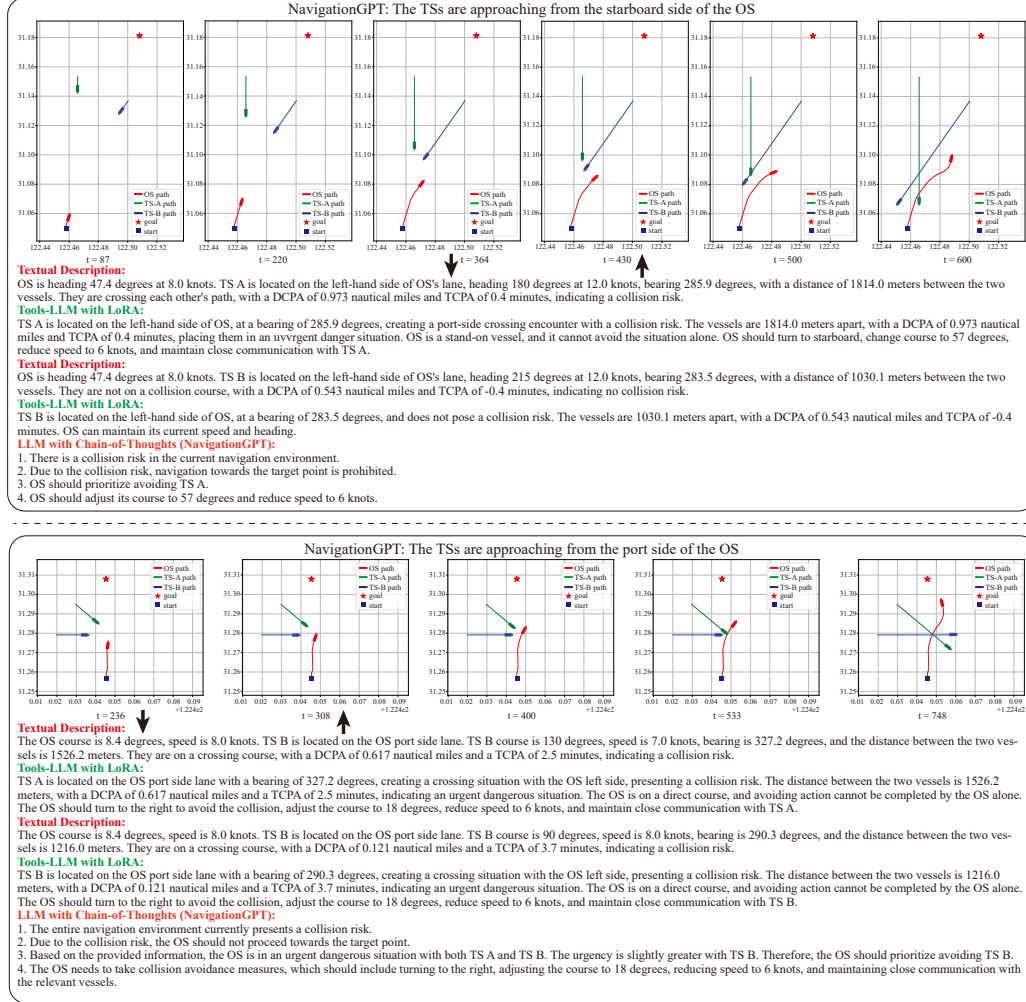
NavigationGPT: The TSs are approaching from the starboard side of the OS

31.18
31.16
31.14
31.12
31.10
31.08
31.06
122.44 122.46 122.48 122.50 122.52
OS path
TS-A path
TS-B path
goal
start

t = 87
t = 220
t = 364
t = 430
t = 500
t = 600

Textual Description:
OS is heading 47.4 degrees at 8.0 knots. TS A is located on the left-hand side of OS's lane, heading 180 degrees at 12.0 knots, bearing 285.9 degrees, with a distance of 1814.0 meters between the two vessels. They are crossing each other's path, with a DCPA of 0.973 nautical miles and TCPA of 0.4 minutes, indicating a collision risk.
Tools-LLM with LoRA:
TS A is located on the left-hand side of OS, at a bearing of 285.9 degrees, creating a port-side crossing encounter with a collision risk. The vessels are 1814.0 meters apart, with a DCPA of 0.973 nautical miles and TCPA of 0.4 minutes, placing them in an uvvrgent danger situation. OS is a stand-on vessel, and it cannot avoid the situation alone. OS should turn to starboard, change course to 57 degrees, reduce speed to 6 knots, and maintain close communication with TS A.
Textual Description:
OS is heading 47.4 degrees at 8.0 knots. TS B is located on the left-hand side of OS's lane, heading 215 degrees at 12.0 knots, bearing 283.5 degrees, with a distance of 1030.1 meters between the two vessels. They are not on a collision course, with a DCPA of 0.543 nautical miles and TCPA of -0.4 minutes, indicating no collision risk.
Tools-LLM with LoRA:
TS B is located on the left-hand side of OS, at a bearing of 283.5 degrees, and does not pose a collision risk. The vessels are 1030.1 meters apart, with a DCPA of 0.543 nautical miles and TCPA of -0.4 minutes. OS can maintain its current speed and heading.
LLM with Chain-of-Thoughts (NavigationGPT):
1. There is a collision risk in the current navigation environment.
2. Due to the collision risk, navigation towards the target point is prohibited.
3. OS should prioritize avoiding TS A.
4. OS should adjust its course to 57 degrees and reduce speed to 6 knots.

NavigationGPT: The TSs are approaching from the port side of the OS

31.31
31.30
31.29
31.28
31.27
31.26
31.25
0.01 0.02 0.03 0.04 0.05 0.06 0.07 0.08 0.09
+1.224e2
OS path
TS-A path
TS-B path
goal
start

t = 236
t = 308
t = 400
t = 533
t = 748

Textual Description:
The OS course is 8.4 degrees, speed is 8.0 knots. TS B is located on the OS port side lane. TS B course is 130 degrees, speed is 7.0 knots, bearing is 327.2 degrees, and the distance between the two vessels is 1526.2 meters. They are on a crossing course, with a DCPA of 0.617 nautical miles and a TCPA of 2.5 minutes, indicating a collision risk.
Tools-LLM with LoRA:
TS A is located on the OS port side lane with a bearing of 327.2 degrees, creating a crossing situation with the OS left side, presenting a collision risk. The distance between the two vessels is 1526.2 meters, with a DCPA of 0.617 nautical miles and a TCPA of 2.5 minutes, indicating an urgent dangerous situation. The OS is on a direct course, and avoiding action cannot be completed by the OS alone. The OS should turn to the right to avoid the collision, adjust the course to 18 degrees, reduce speed to 6 knots, and maintain close communication with TS A.
Textual Description:
The OS course is 8.4 degrees, speed is 8.0 knots. TS B is located on the OS port side lane. TS B course is 90 degrees, speed is 8.0 knots, bearing is 290.3 degrees, and the distance between the two vessels is 1216.0 meters. They are on a crossing course, with a DCPA of 0.121 nautical miles and a TCPA of 3.7 minutes, indicating a collision risk.
Tools-LLM with LoRA:
TS B is located on the OS port side lane with a bearing of 290.3 degrees, creating a crossing situation with the OS left side, presenting a collision risk. The distance between the two vessels is 1216.0 meters, with a DCPA of 0.121 nautical miles and a TCPA of 3.7 minutes, indicating an urgent dangerous situation. The OS is on a direct course, and avoiding action cannot be completed by the OS alone. The OS should turn to the right to avoid the collision, adjust the course to 18 degrees, reduce speed to 6 knots, and maintain close communication with TS B.
LLM with Chain-of-Thoughts (NavigationGPT):
1. The entire navigation environment currently presents a collision risk.
2. Due to the collision risk, the OS should not proceed towards the target point.
3. Based on the provided information, the OS is in an urgent dangerous situation with both TS A and TS B. The urgency is slightly greater with TS B. Therefore, the OS should prioritize avoiding TS B.
4. The OS needs to take collision avoidance measures, which should include turning to the right, adjusting the course to 18 degrees, reducing speed to 6 knots, and maintaining close communication with the relevant vessels.